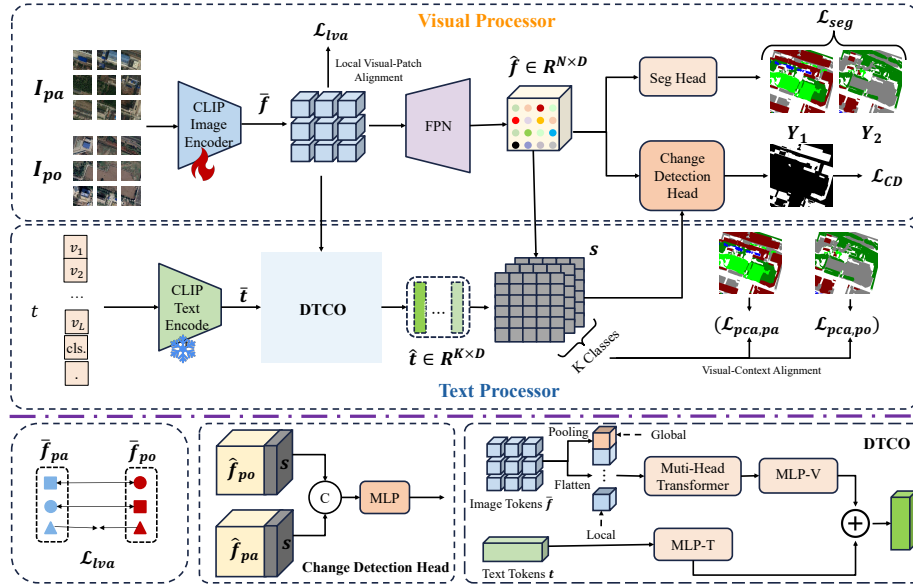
Visual Processor

$\mathcal{L}_{lva}$

Local Visual-Patch Alignment

$\mathcal{L}_{seg}$

$I_{pa}$

$I_{po}$

CLIP Image Encoder

$\bar{f}$

FPN

$\hat{f} \in R^{N \times D}$

Seg Head

$Y_1$

$Y_2$

Change Detection Head

$\mathcal{L}_{CD}$

$t$

$v_1$

$v_2$

...

$v_L$

cls.

.

CLIP Text Encode

$\bar{t}$

DTCO

...

$\hat{t} \in R^{K \times D}$

$s$

K Classes

$(\mathcal{L}_{pca,pa}$

$\mathcal{L}_{pca,po})$

Visual-Context Alignment

Text Processor

$\bar{f}_{pa}$

$\bar{f}_{po}$

$\mathcal{L}_{lva}$

$\hat{f}_{po}$

$s$

C

MLP

$\hat{f}_{pa}$

$s$

Change Detection Head

Pooling

Global

DTCO

Image Tokens $\bar{f}$

Flatten

Muti-Head Transformer

MLP-V

Local

Text Tokens $t$

MLP-T